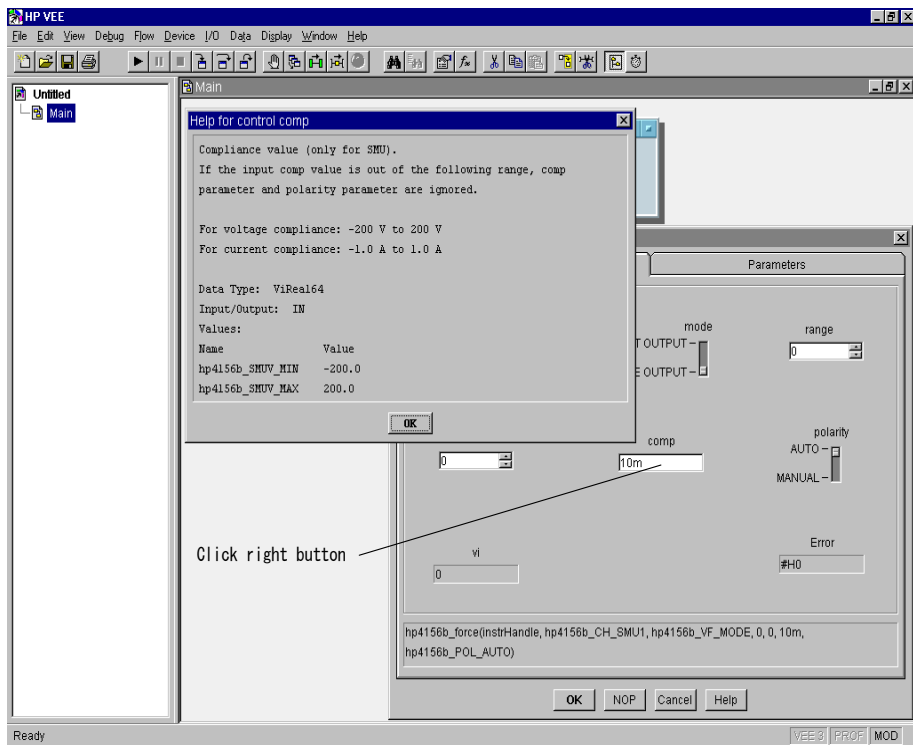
HP VEE

File Edit View Debug Flow Device I/O Data Display Window Help

Untitled
Main

Main

Help for control comp

Compliance value (only for SMU).
If the input comp value is out of the following range, comp parameter and polarity parameter are ignored.

For voltage compliance: -200 V to 200 V
For current compliance: -1.0 A to 1.0 A

Data Type: ViReal64
Input/Output: IN
Values:

| Name | Value |
|---|---|
| hp4156b_SMUV_MIN | -200.0 |
| hp4156b_SMUV_MAX | 200.0 |

OK

Parameters

mode
T OUTPUT
E OUTPUT

range
0

polarity
AUTO
MANUAL

0

comp
10m

Click right button

vi
0

Error
#H0

hp4156b_force(instrHandle, hp4156b_CH_SMU1, hp4156b_VF_MODE, 0, 0, 10m, hp4156b_POL_AUTO)

OK NOP Cancel Help

Ready

VEE 3 PROF MOD